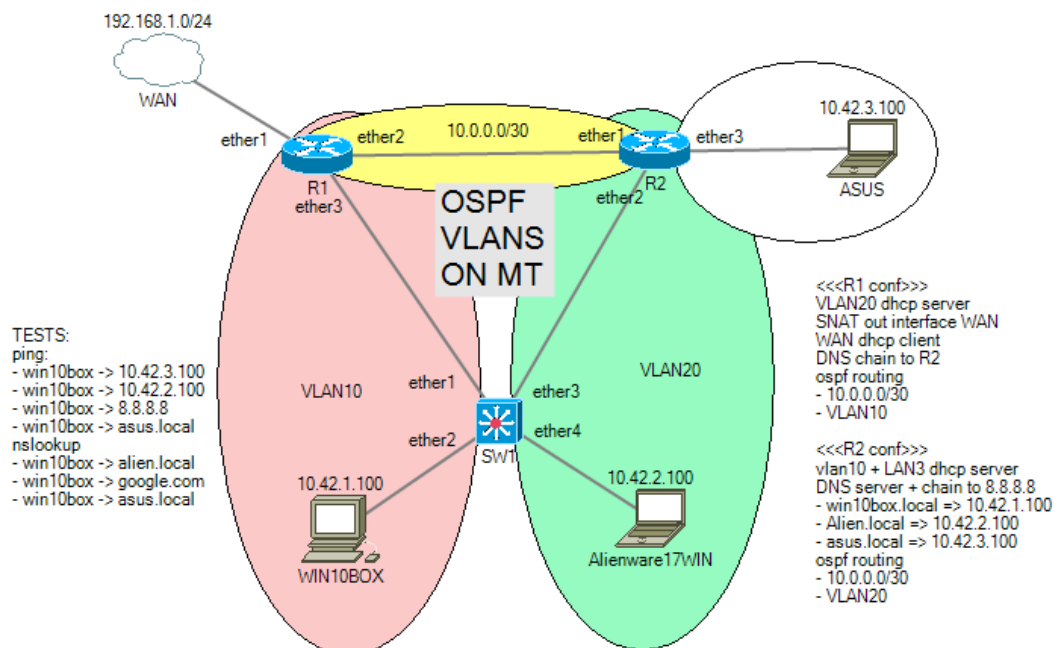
192.168.1.0/24

WAN

ether1

ether2

10.0.0.0/30

ether1

ether3

10.42.3.100

R1

ether3

R2

ether2

ASUS

OSPF
VLANS
ON MT

TESTS:
ping:
- win10box -> 10.42.3.100
- win10box -> 10.42.2.100
- win10box -> 8.8.8.8
- win10box -> asus.local
nslookup
- win10box -> alien.local
- win10box -> google.com
- win10box -> asus.local

VLAN10

ether1

ether2

SW1

ether3

ether4

VLAN20

10.42.1.100

WIN10BOX

10.42.2.100

Alienware17WIN

<<<R1 conf>>>
VLAN20 dhcp server
SNAT out interface WAN
WAN dhcp client
DNS chain to R2
ospf routing
- 10.0.0.0/30
- VLAN10

<<<R2 conf>>>
vlan10 + LAN3 dhcp server
DNS server + chain to 8.8.8.8
- win10box.local => 10.42.1.100
- Alien.local => 10.42.2.100
- asus.local => 10.42.3.100
ospf routing
- 10.0.0.0/30
- VLAN20